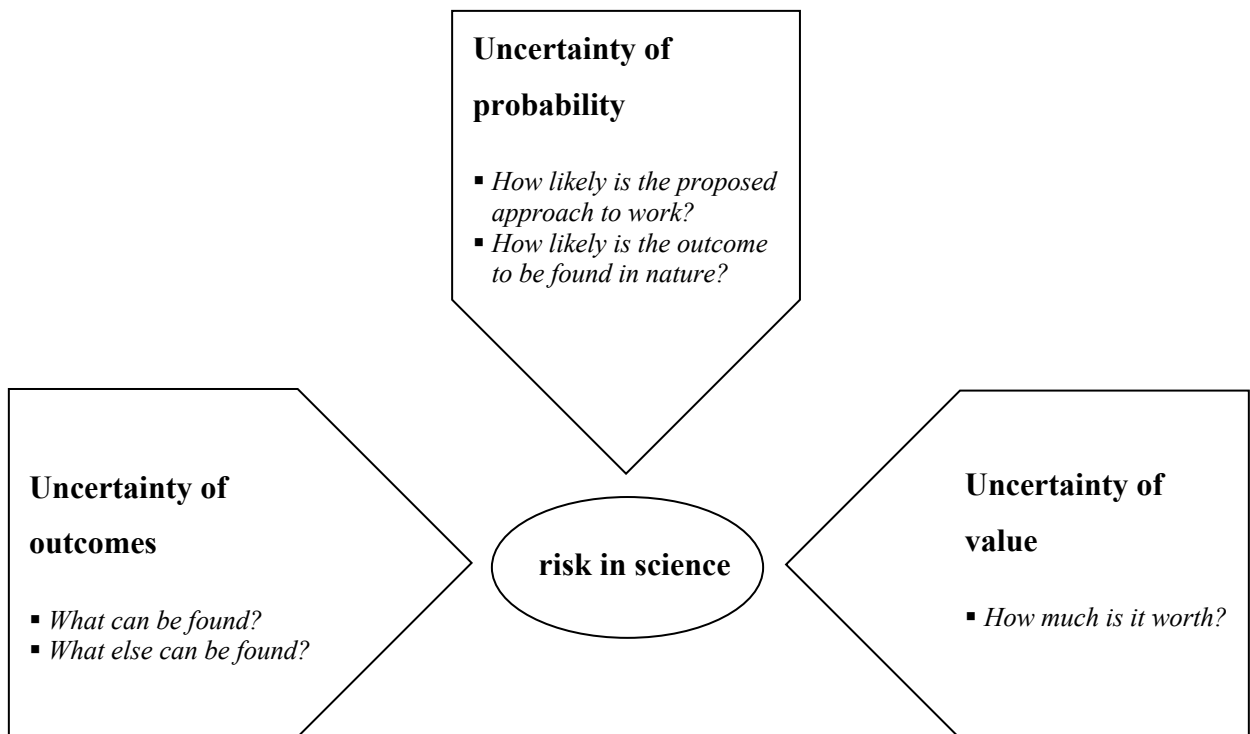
Uncertainty of probability

▪ How likely is the proposed approach to work?
▪ How likely is the outcome to be found in nature?

Uncertainty of outcomes

▪ What can be found?
▪ What else can be found?

risk in science

Uncertainty of value

▪ How much is it worth?